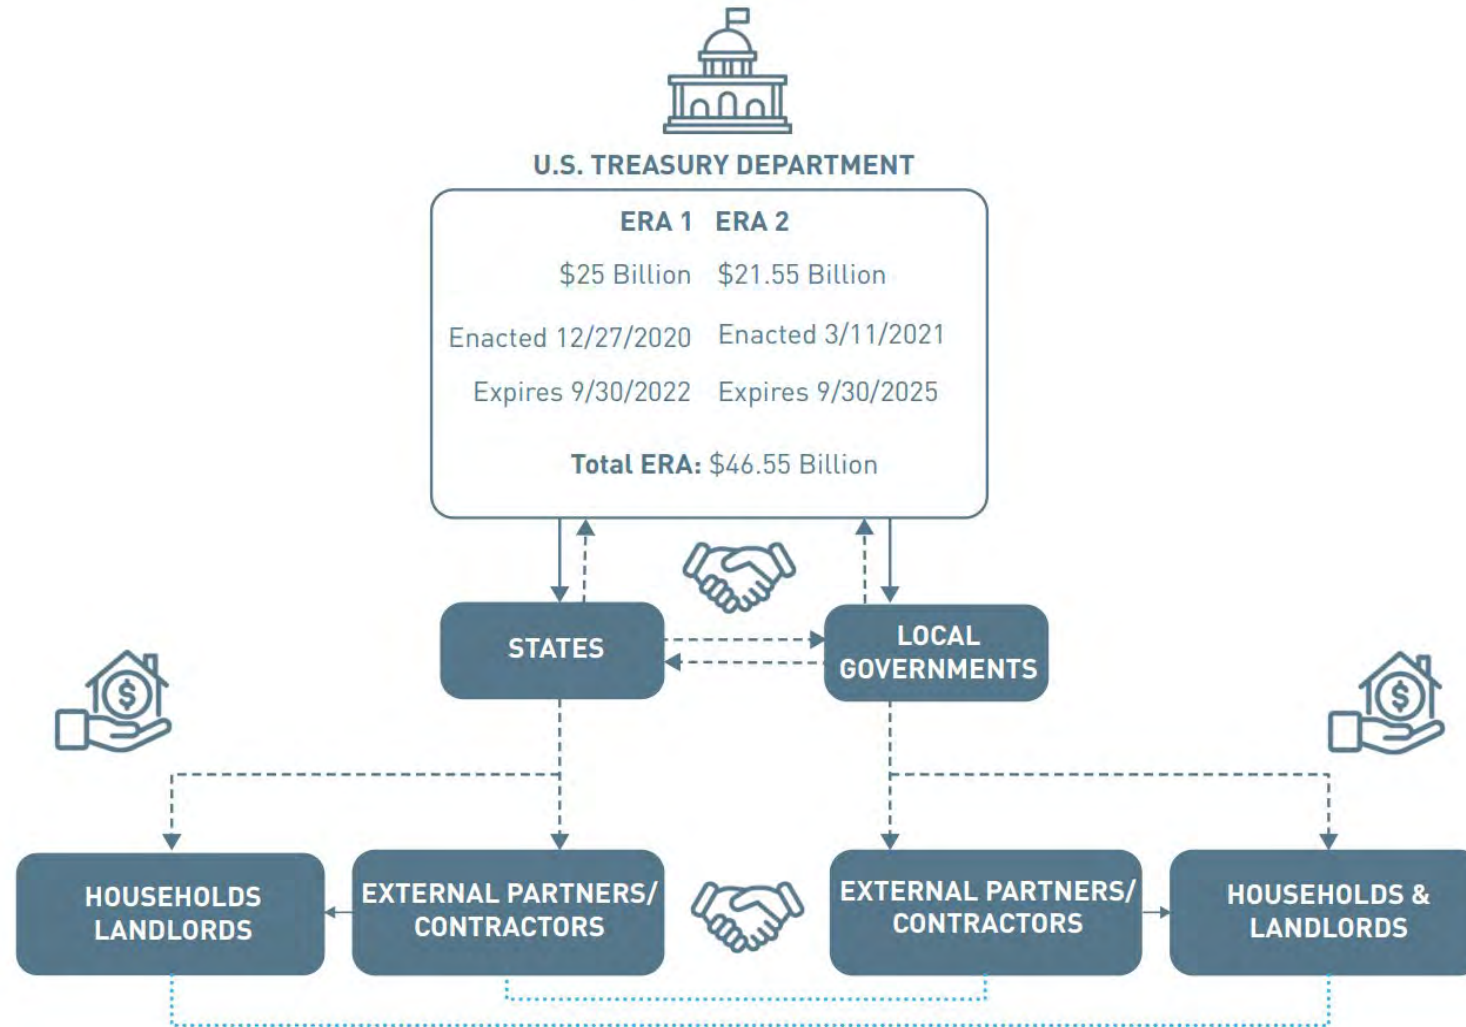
U.S. TREASURY DEPARTMENT

ERA 1 ERA 2

$25 Billion $21.55 Billion

Enacted 12/27/2020 Enacted 3/11/2021

Expires 9/30/2022 Expires 9/30/2025

Total ERA: $46.55 Billion

STATES

LOCAL GOVERNMENTS

HOUSEHOLDS LANDLORDS

EXTERNAL PARTNERS/ CONTRACTORS

EXTERNAL PARTNERS/ CONTRACTORS

HOUSEHOLDS & LANDLORDS